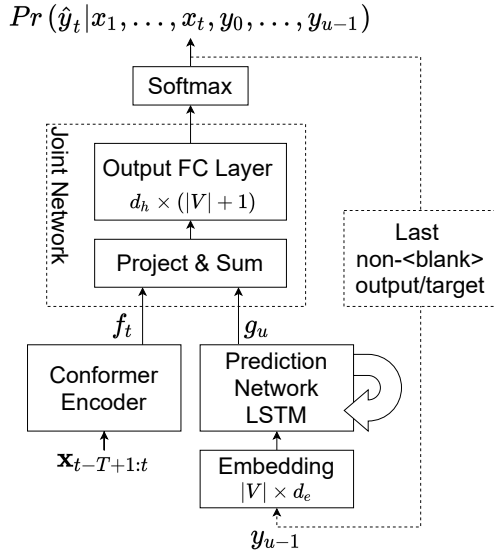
$Pr(\hat{y}_t | x_1, \ldots, x_t, y_0, \ldots, y_{u-1})$

Softmax

Joint Network

Output FC Layer
$d_h \times (|V| + 1)$

Project & Sum

Last non-<blank> output/target

$f_t$

$g_u$

Conformer Encoder

Prediction Network LSTM

$\mathbf{x}_{t-T+1:t}$

Embedding
$|V| \times d_e$

$y_{u-1}$